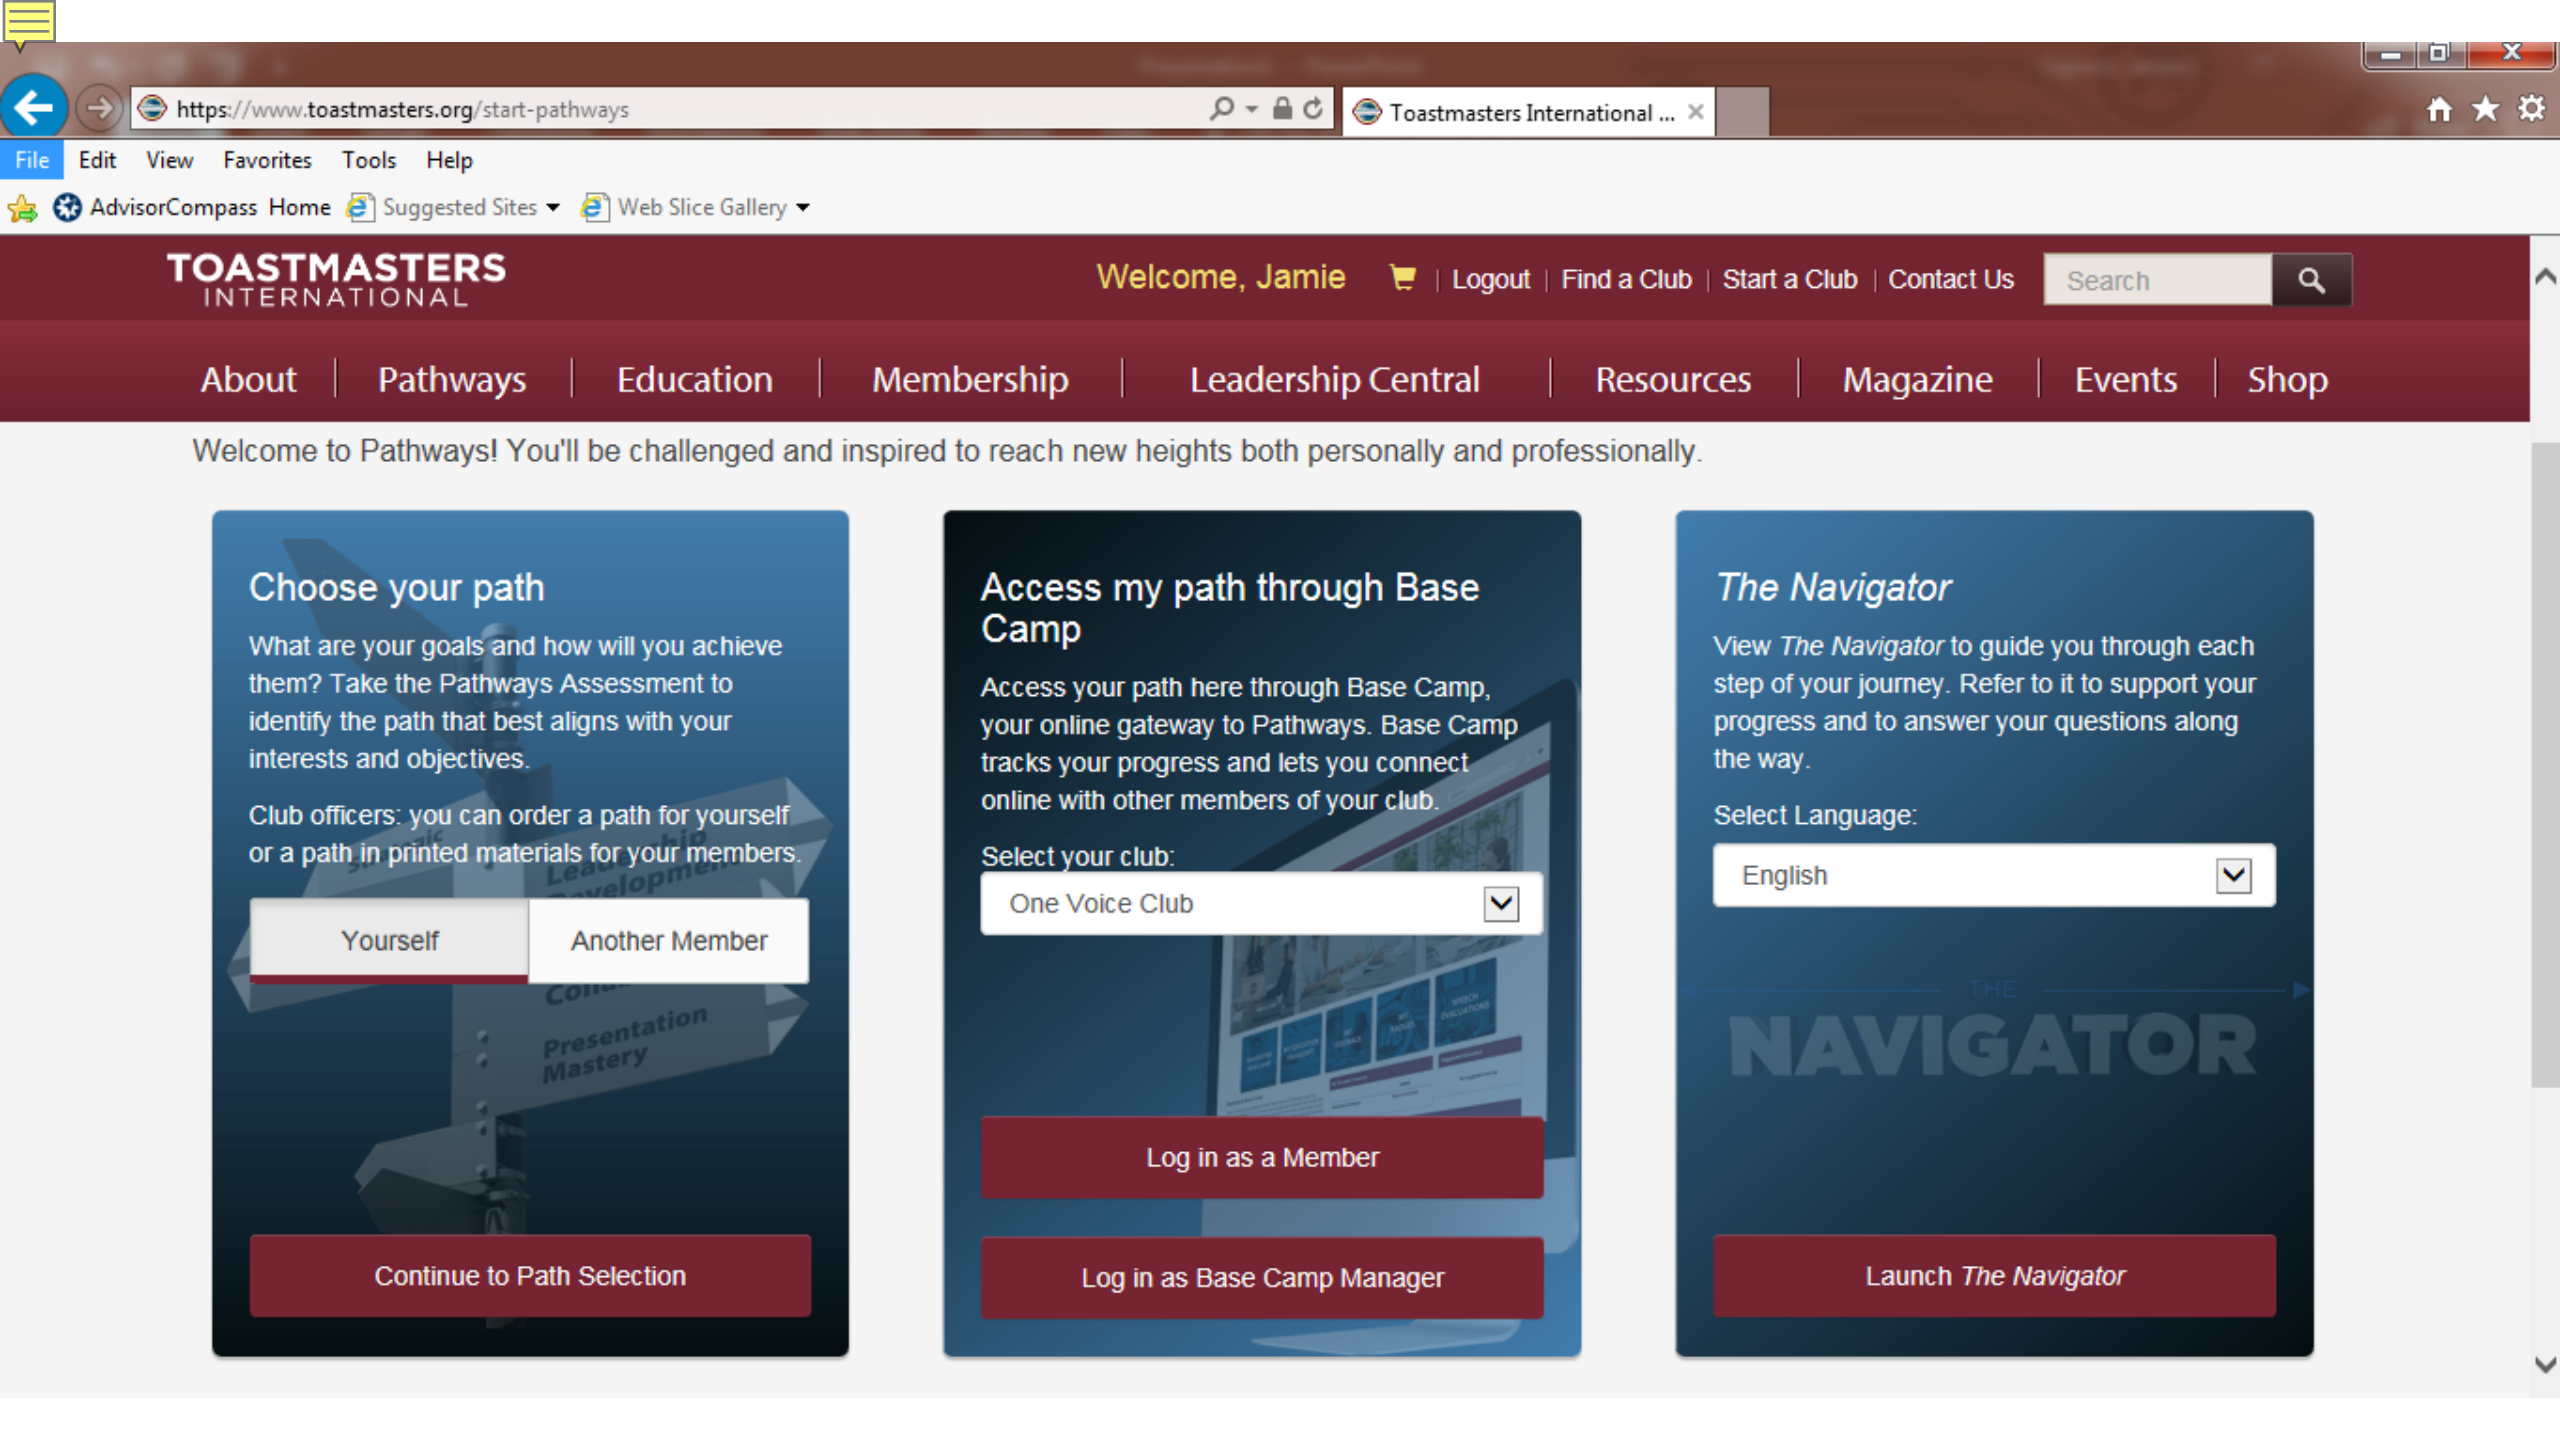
https://www.toastmasters.org/start-pathways
Toastmasters International ...

File Edit View Favorites Tools Help
AdvisorCompass Home Suggested Sites Web Slice Gallery

TOASTMASTERS INTERNATIONAL
Welcome, Jamie | Logout | Find a Club | Start a Club | Contact Us
Search

About | Pathways | Education | Membership | Leadership Central | Resources | Magazine | Events | Shop

Welcome to Pathways! You'll be challenged and inspired to reach new heights both personally and professionally.

Choose your path

What are your goals and how will you achieve them? Take the Pathways Assessment to identify the path that best aligns with your interests and objectives.

Club officers: you can order a path for yourself or a path in printed materials for your members.

Yourself
Another Member

Presentation Mastery

Continue to Path Selection

Access my path through Base Camp

Access your path here through Base Camp, your online gateway to Pathways. Base Camp tracks your progress and lets you connect online with other members of your club.

Select your club:
One Voice Club

Log in as a Member

Log in as Base Camp Manager

The Navigator

View The Navigator to guide you through each step of your journey. Refer to it to support your progress and to answer your questions along the way.

Select Language:
English

THE NAVIGATOR

Launch The Navigator